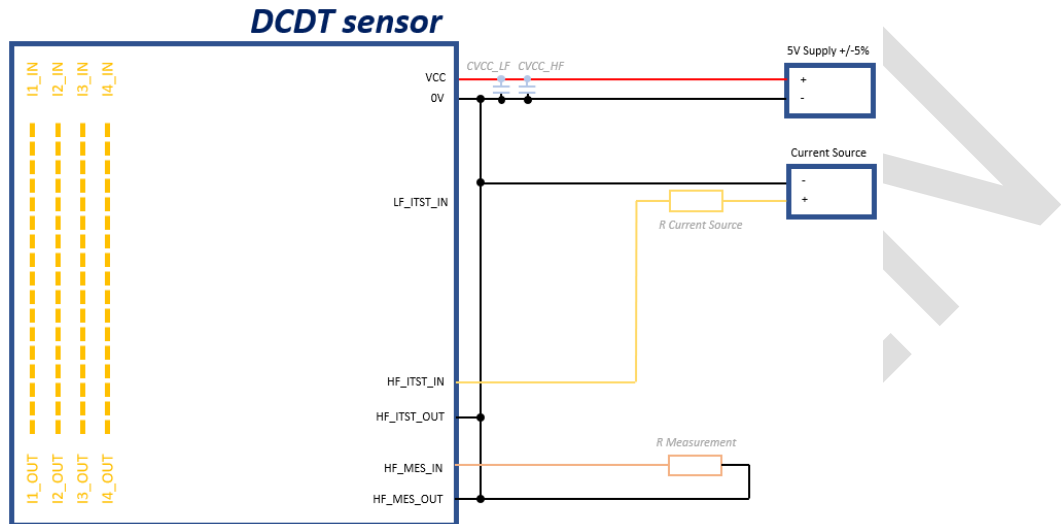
DCDT sensor

I1_IN I2_IN I3_IN I4_IN

VCC
0V

CVCC_LF CVCC_HF

5V Supply +/-5%
+
-

Current Source
-
+

LF_ITST_IN

R Current Source

HF_ITST_IN

HF_ITST_OUT

R Measurement

HF_MES_IN

HF_MES_OUT

I1_OUT I2_OUT I3_OUT I4_OUT